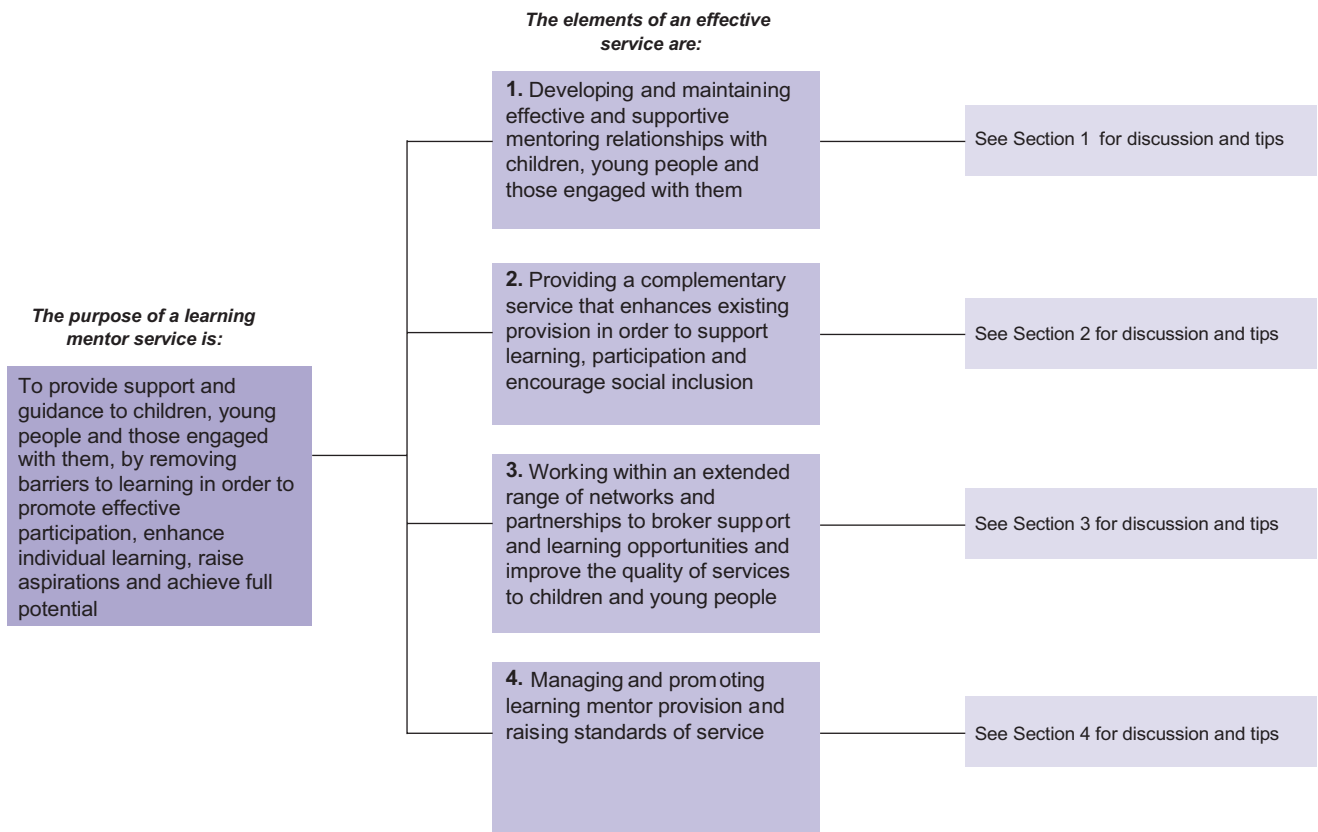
The purpose of a learning mentor service is:

To provide support and guidance to children, young people and those engaged with them, by removing barriers to learning in order to promote effective participation, enhance individual learning, raise aspirations and achieve full potential

The elements of an effective service are:

1. Developing and maintaining effective and supportive mentoring relationships with children, young people and those engaged with them

See Section 1 for discussion and tips

2. Providing a complementary service that enhances existing provision in order to support learning, participation and encourage social inclusion

See Section 2 for discussion and tips

3. Working within an extended range of networks and partnerships to broker support and learning opportunities and improve the quality of services to children and young people

See Section 3 for discussion and tips

4. Managing and promoting learning mentor provision and raising standards of service

See Section 4 for discussion and tips